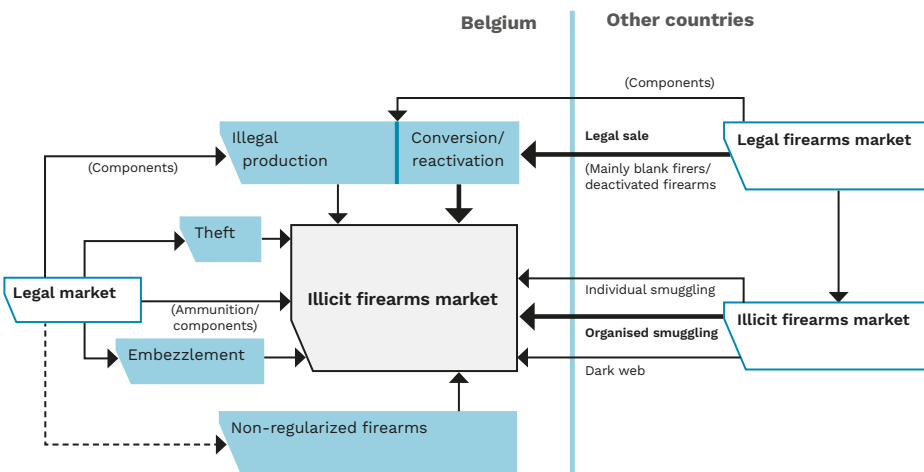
Belgium

Other countries

(Components)

Illegal production

Conversion/ reactivation

Legal sale

(Mainly blank firers/ deactivated firearms

Legal firearms market

(Components)

Theft

Legal market

(Ammunition/ components)

Illicit firearms market

Individual smuggling

Organised smuggling

Illicit firearms market

Embezzlement

Dark web

Non-regularized firearms